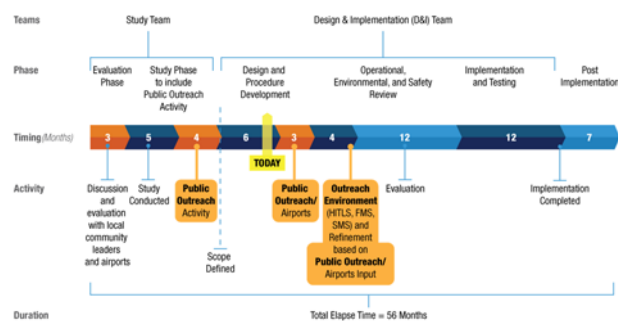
Teams

Study Team

Design & Implementation (D&I) Team

Phase

Evaluation Phase

Study Phase to include Public Outreach Activity

Design and Procedure Development

Operational, Environmental, and Safety Review

Implementation and Testing

Post Implementation

Timing (Months)

3

5

4

6

3

4

12

12

7

TODAY

Activity

Discussion and evaluation with local community leaders and airports

Study Conducted

Public Outreach Activity

Scope Defined

Public Outreach/ Airports

Outreach Environment (HITLS, FMS, SMS) and Refinement based on Public Outreach/ Airports Input

Evaluation

Implementation Completed

Duration

Total Elapse Time = 56 Months